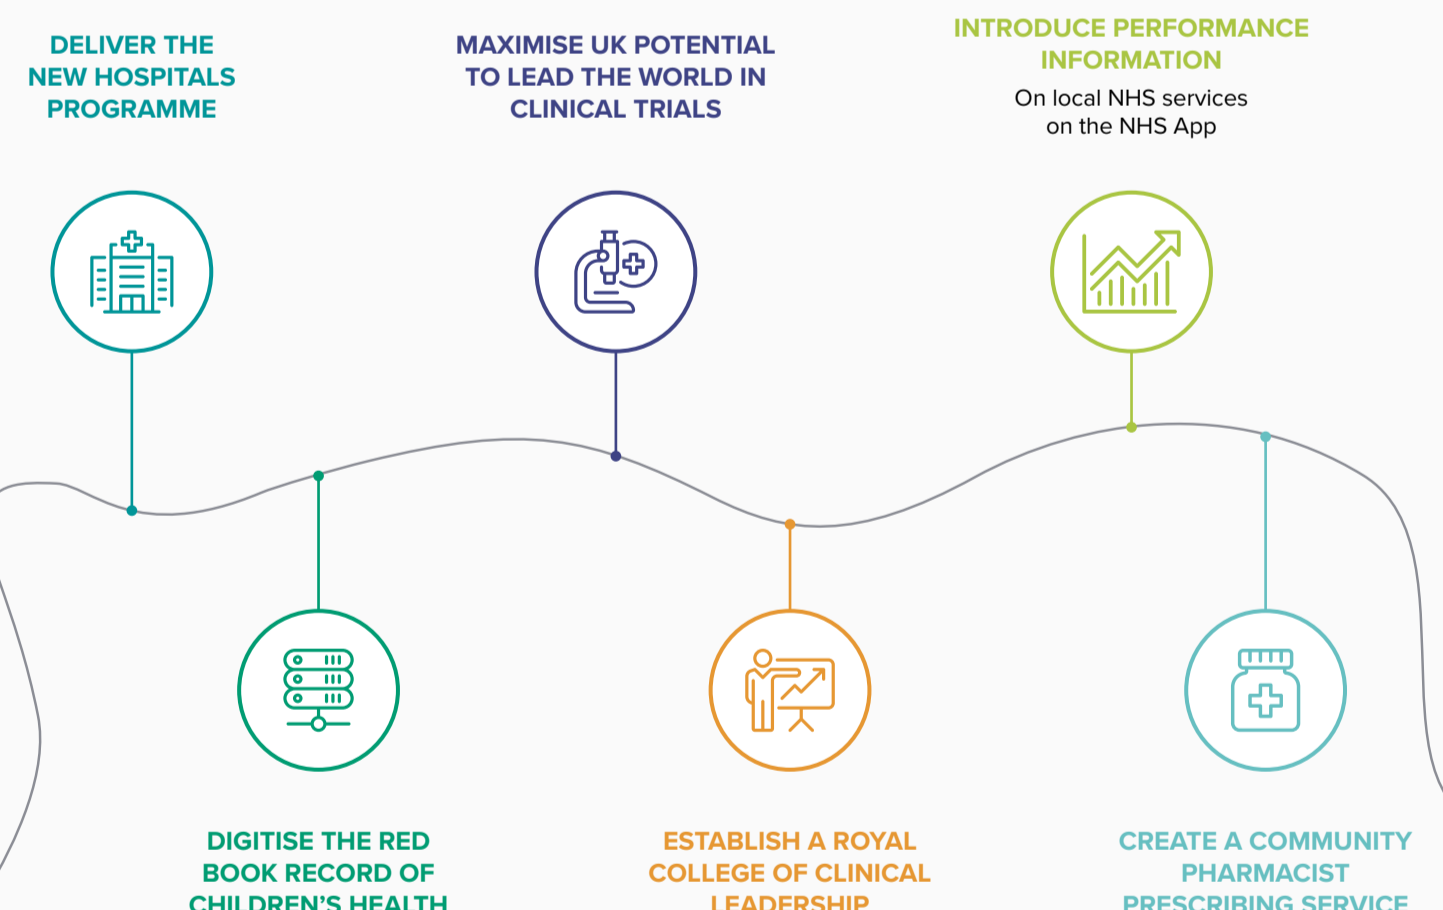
DELIVER THE NEW HOSPITALS PROGRAMME

MAXIMISE UK POTENTIAL TO LEAD THE WORLD IN CLINICAL TRIALS

INTRODUCE PERFORMANCE INFORMATION

On local NHS services on the NHS App

DIGITISE THE RED BOOK RECORD OF CHILDREN'S HEALTH

ESTABLISH A ROYAL COLLEGE OF CLINICAL LEADERSHIP

CREATE A COMMUNITY PHARMACIST PRESCRIBING SERVICE